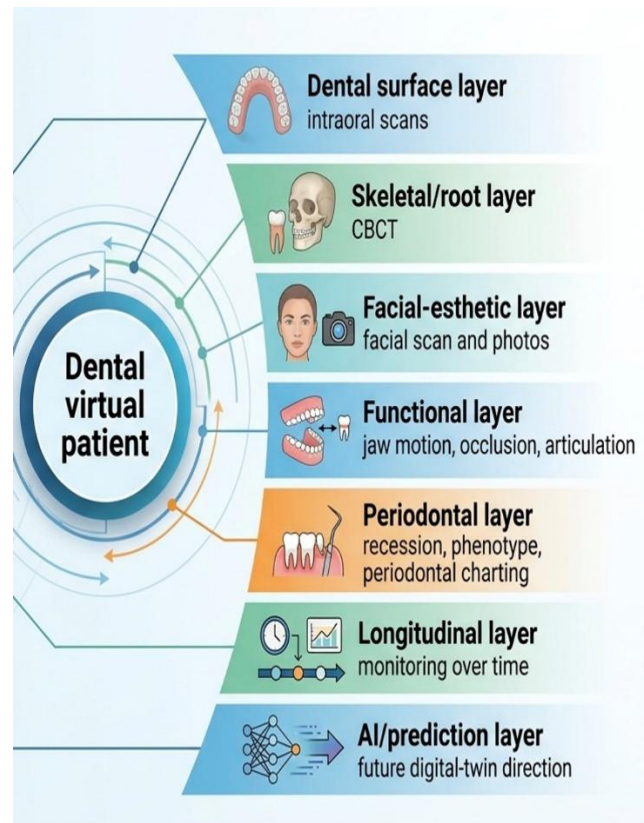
Dental virtual patient

Dental surface layer
intraoral scans

Skeletal/root layer
CBCT

Facial-esthetic layer
facial scan and photos

Functional layer
jaw motion, occlusion, articulation

Periodontal layer
recession, phenotype, periodontal charting

Longitudinal layer
monitoring over time

AI/prediction layer
future digital-twin direction